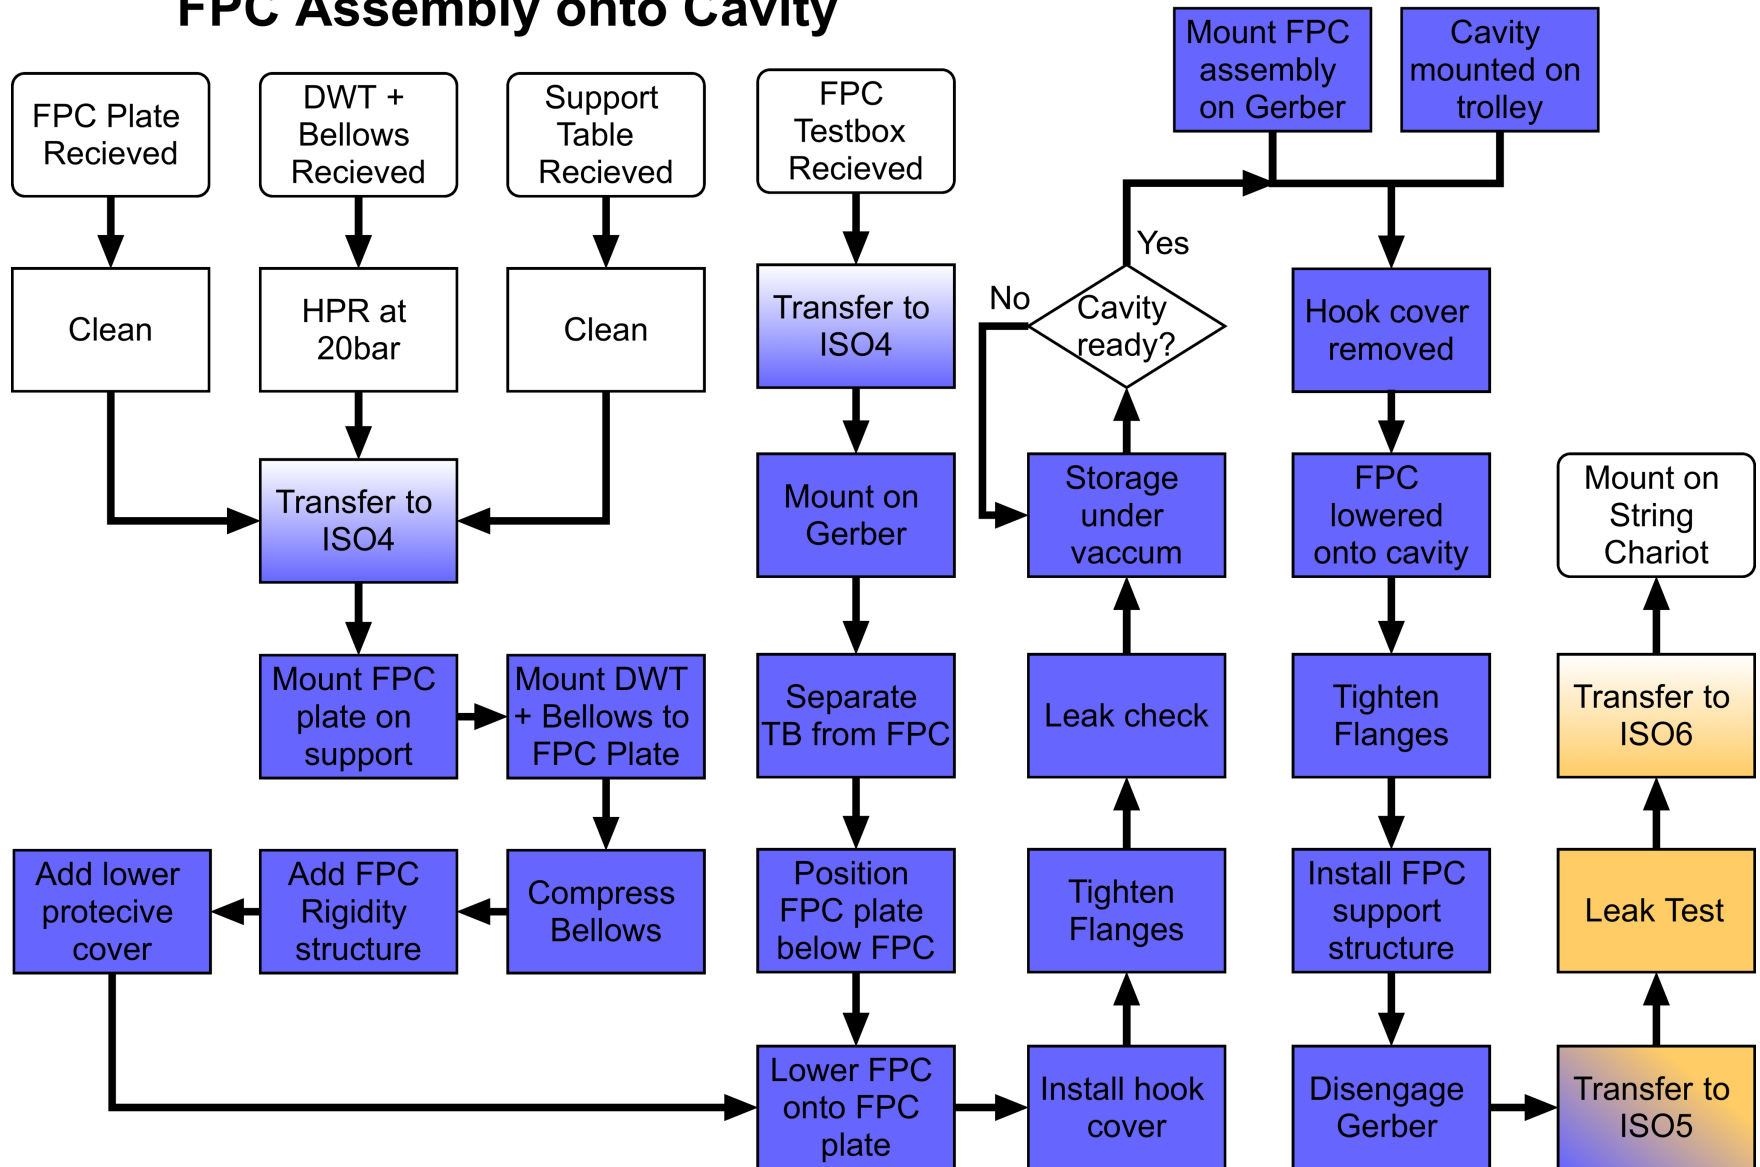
FPC Assembly onto Cavity

FPC Plate Recieved

Clean

DWT + Bellows Recieved

HPR at 20bar

Support Table Recieved

Clean

Transfer to ISO4

Mount FPC plate on support

Mount DWT + Bellows to FPC Plate

Compress Bellows

Add FPC Rigidity structure

Add lower protecive cover

FPC Testbox Recieved

Transfer to ISO4

Mount on Gerber

Separate TB from FPC

Position FPC plate below FPC

Lower FPC onto FPC plate

Install hook cover

Tighten Flanges

Leak check

Storage under vaccum

Cavity ready?

No

Yes

Mount FPC assembly on Gerber

Cavity mounted on trolley

Hook cover removed

FPC lowered onto cavity

Tighten Flanges

Install FPC support structure

Disengage Gerber

Transfer to ISO5

Leak Test

Transfer to ISO6

Mount on String Chariot